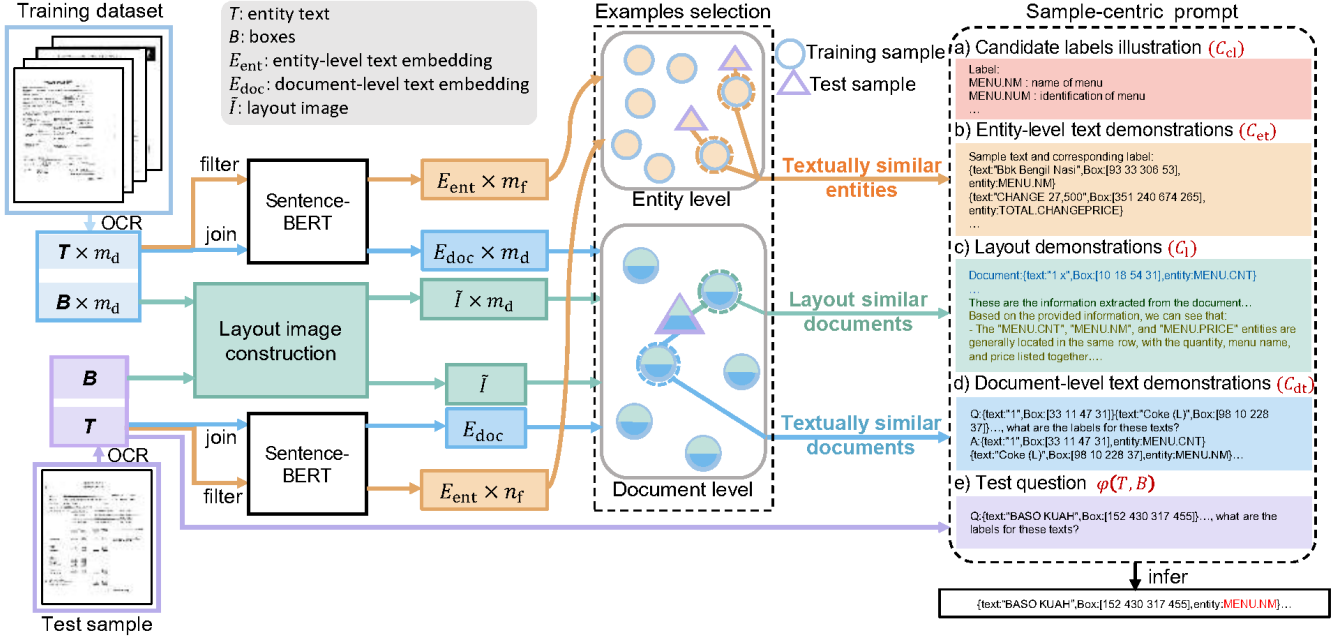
Training dataset

$T$: entity text
$B$: boxes
$E_{\text{ent}}$: entity-level text embedding
$E_{\text{doc}}$: document-level text embedding
$\tilde{I}$: layout image

Examples selection

Training sample
Test sample

Sample-centric prompt

OCR
$\boldsymbol{T} \times m_{\text{d}}$
$\boldsymbol{B} \times m_{\text{d}}$

filter
join
Sentence-BERT
$E_{\text{ent}} \times m_{\text{f}}$
$E_{\text{doc}} \times m_{\text{d}}$
$\tilde{I} \times m_{\text{d}}$
Layout image construction
$\tilde{I}$
$E_{\text{doc}}$
$E_{\text{ent}} \times n_{\text{f}}$

$\boldsymbol{B}$
$\boldsymbol{T}$
OCR
join
filter
Sentence-BERT

Test sample

Entity level
Document level

Textually similar entities
Layout similar documents
Textually similar documents

a) Candidate labels illustration ($C_{\text{cl}}$)
Label:
MENU.NM : name of menu
MENU.NUM : identification of menu
...

b) Entity-level text demonstrations ($C_{\text{et}}$)
Sample text and corresponding label:
{text:"Bbk Bengil Nasi",Box:[93 33 306 53], entity:MENU.NM}
{text:"CHANGE 27,500",Box:[351 240 674 265], entity:TOTAL.CHANGEPRICE}
...

c) Layout demonstrations ($C_{\text{l}}$)
Document:{text:"1 x",Box:[10 18 54 31],entity:MENU.CNT}
...
These are the information extracted from the document...
Based on the provided information, we can see that:
- The "MENU.CNT", "MENU.NM", and "MENU.PRICE" entities are generally located in the same row, with the quantity, menu name, and price listed together....

d) Document-level text demonstrations ($C_{\text{dt}}$)
Q:{text:"1",Box:[33 11 47 31]}{text:"Coke (L)",Box:[98 10 228 37]}..., what are the labels for these texts?
A:{text:"1",Box:[33 11 47 31],entity:MENU.CNT}
{text:"Coke (L)",Box:[98 10 228 37],entity:MENU.NM}...

e) Test question $\varphi(T, B)$
Q:{text:"BASO KUAH",Box:[152 430 317 455]}..., what are the labels for these texts?

infer

{text:"BASO KUAH",Box:[152 430 317 455],entity:MENU.NM}...